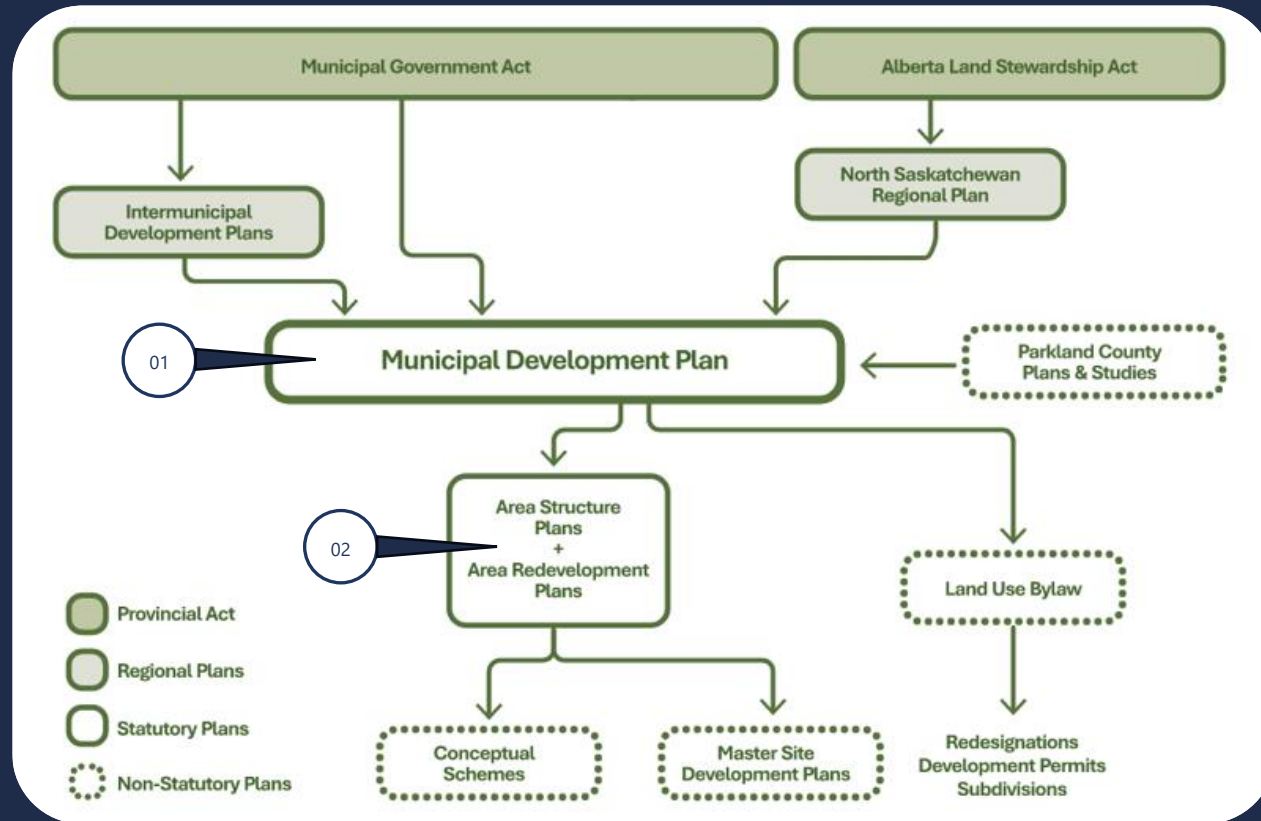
Municipal Government Act

Alberta Land Stewardship Act

Intermunicipal Development Plans

North Saskatchewan Regional Plan

01

Municipal Development Plan

Parkland County Plans & Studies

02

Area Structure Plans + Area Redevelopment Plans

Land Use Bylaw

Provincial Act

Regional Plans

Statutory Plans

Non-Statutory Plans

Conceptual Schemes

Master Site Development Plans

Redesignations
Development Permits
Subdivisions